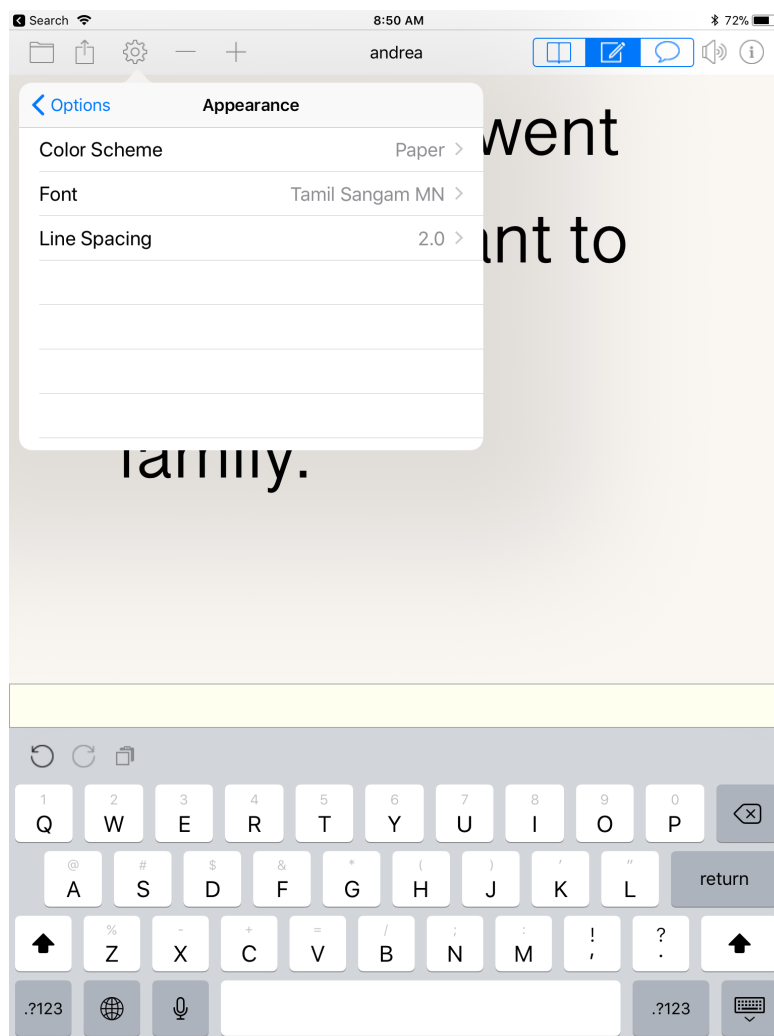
Search 8:50 AM 72%

andrea

Options Appearance

Color Scheme Paper

Font Tamil Sangam MN

Line Spacing 2.0

went

ant to

family.

1 Q 2 W 3 E 4 R 5 T 6 Y 7 U 8 I 9 O 0 P

@ A # S $ D & F * G ( H ) J ' K " L return

% Z - X + C = V / B ; N : M ! , ? .

.?123 .?123